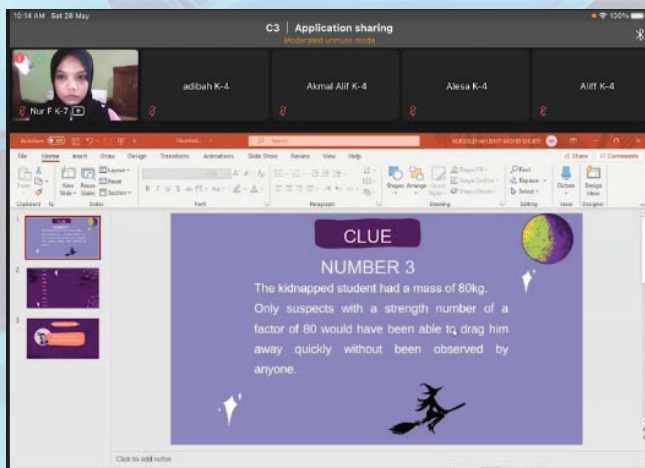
10:14 AM Sat 28 May

C3 | Application sharing
Moderated unmute mode

100%

Nur F K-7

adibah K-4

Akmal Alif K-4

Alesa K-4

Aliff K-4

File Home Insert Draw Design Transitions Animations Slide Show Review View Help

Share Comments

Paste New Slide Reuse Slides Layout Reset Section

Clipboard Slides Font Paragraph Drawing Editing Voice Designer

Shapes Arrange Quick Styles

Find Replace Select

Dictate Design Ideas

1

2

3

CLUE

NUMBER 3

The kidnapped student had a mass of 80kg. Only suspects with a strength number of a factor of 80 would have been able to drag him away quickly without been observed by anyone.

Click to add notes